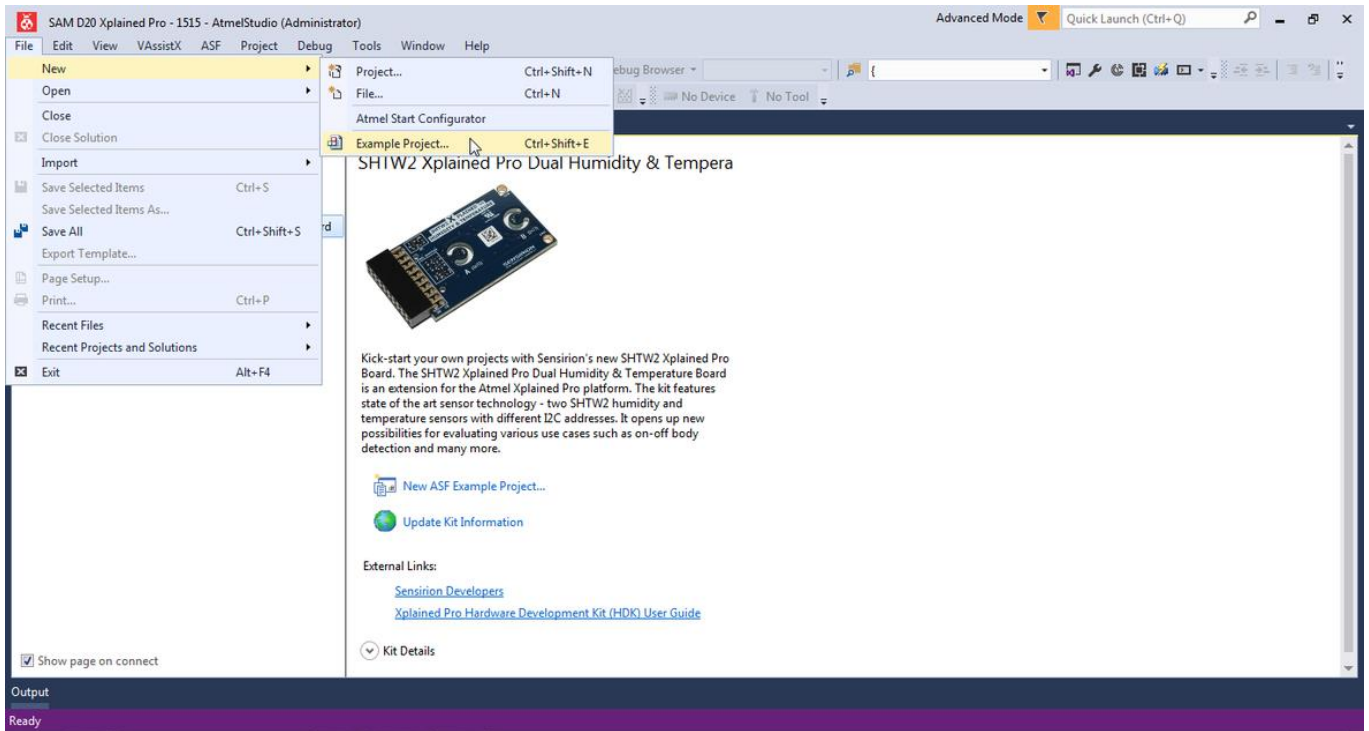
SAM D20 Xplained Pro - 1515 - AtmelStudio (Administrator)

Advanced Mode Quick Launch (Ctrl+Q)

File Edit View VAssistX ASF Project Debug Tools Window Help

New
Open
Close
Close Solution
Import
Save Selected Items Ctrl+S
Save Selected Items As...
Save All Ctrl+Shift+S
Export Template...
Page Setup...
Print... Ctrl+P
Recent Files
Recent Projects and Solutions
Exit Alt+F4

Project... Ctrl+Shift+N
File... Ctrl+N
Atmel Start Configurator
Example Project... Ctrl+Shift+E

ebug Browser

No Device No Tool

rd

SHTW2 Xplained Pro Dual Humidity & Tempera

Kick-start your own projects with Sensirion's new SHTW2 Xplained Pro Board. The SHTW2 Xplained Pro Dual Humidity & Temperature Board is an extension for the Atmel Xplained Pro platform. The kit features state of the art sensor technology - two SHTW2 humidity and temperature sensors with different I2C addresses. It opens up new possibilities for evaluating various use cases such as on-off body detection and many more.

New ASF Example Project...

Update Kit Information

External Links:

Sensirion Developers

Xplained Pro Hardware Development Kit (HDK) User Guide

Kit Details

Show page on connect

Output

Ready